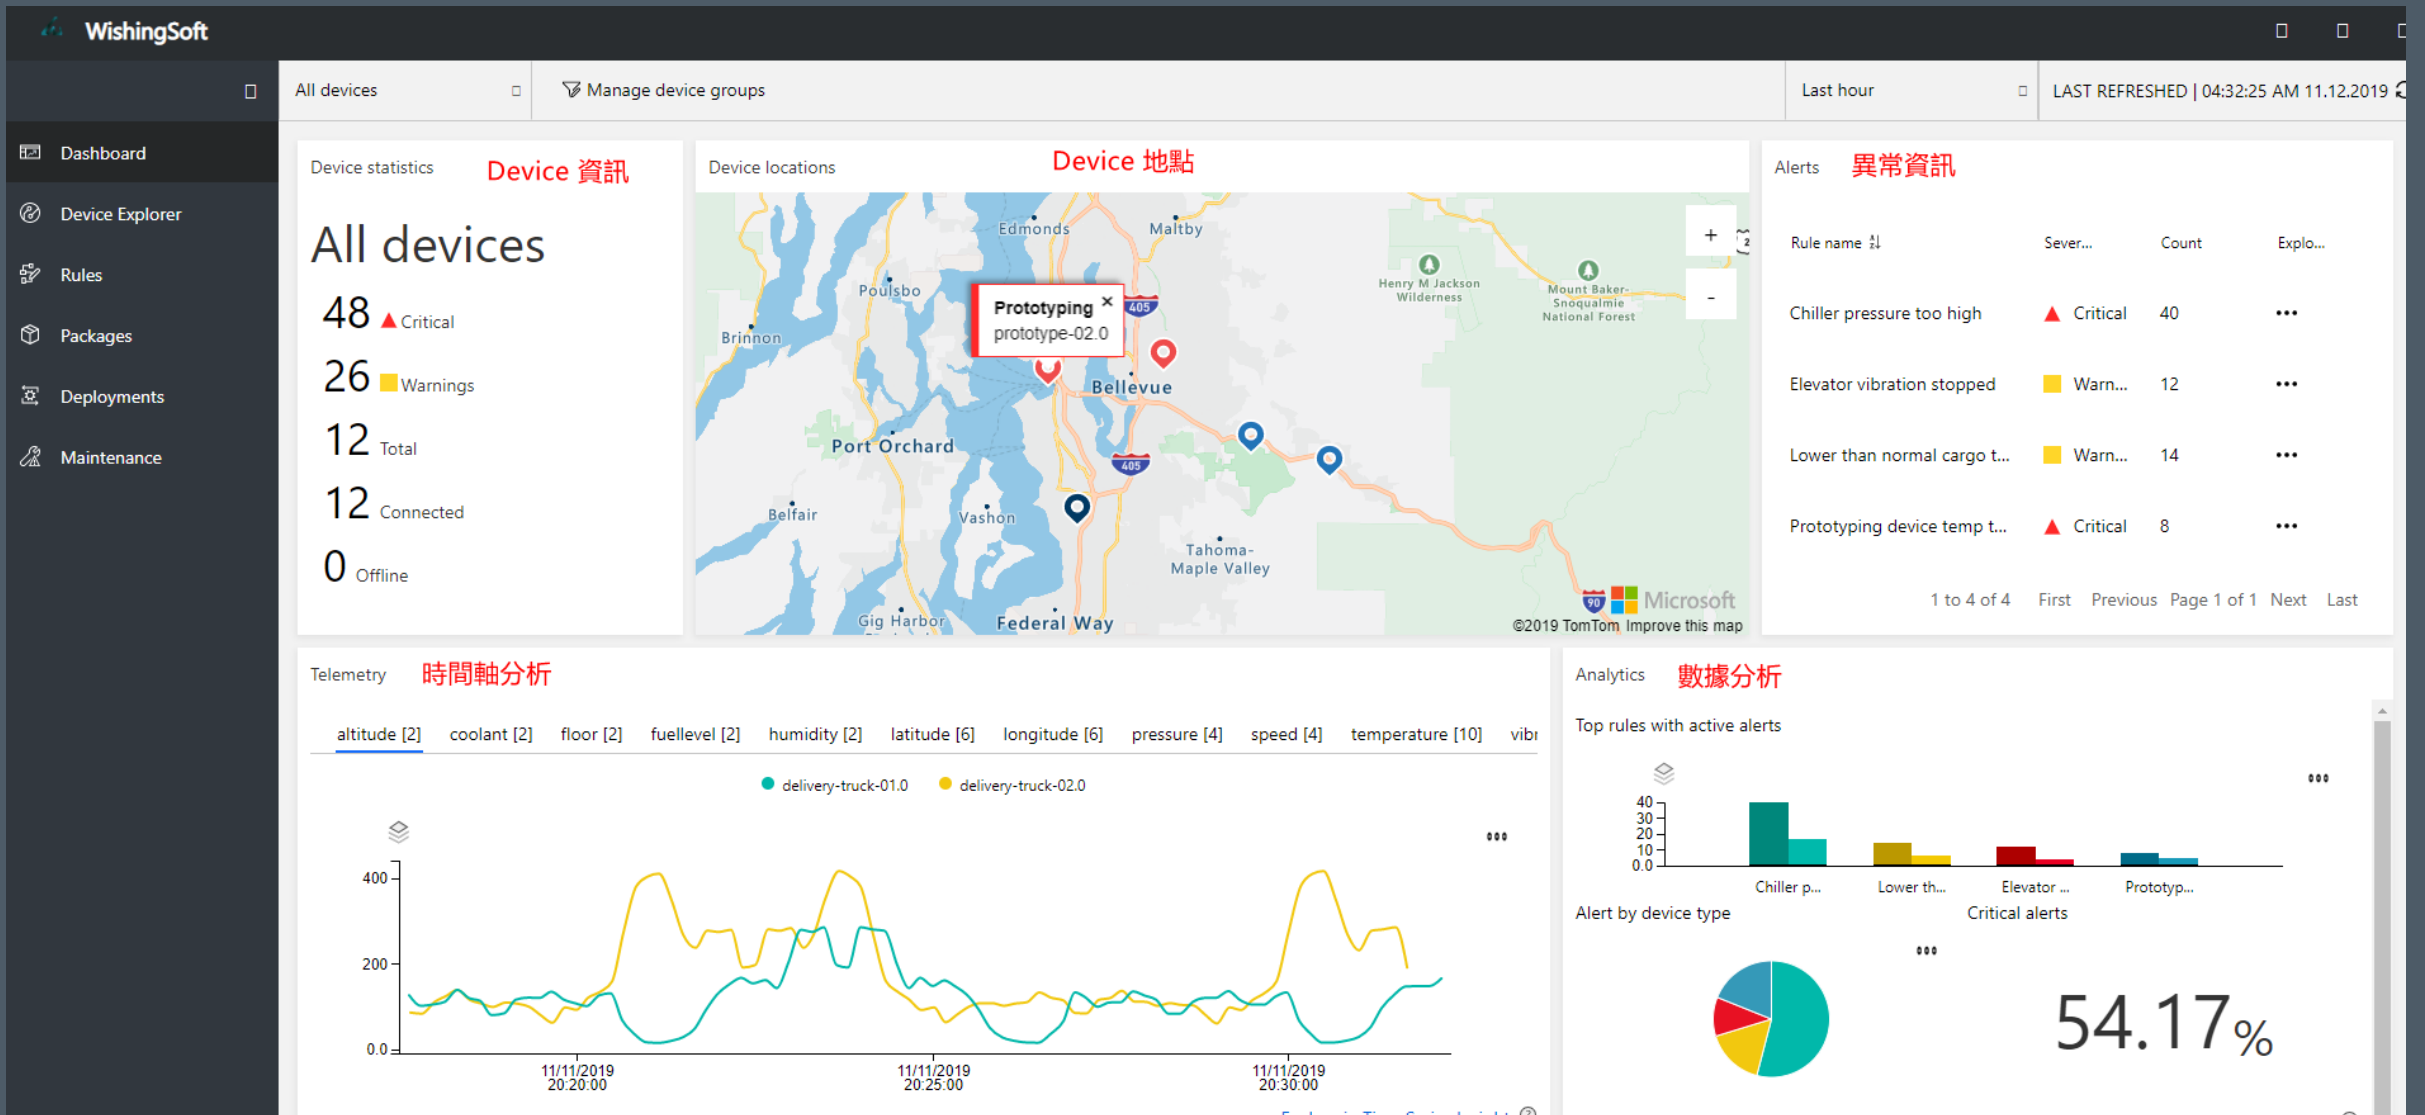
WishingSoft

All devices
Manage device groups
Last hour
LAST REFRESHED | 04:32:25 AM 11.12.2019

Dashboard
Device Explorer
Rules
Packages
Deployments
Maintenance

Device statistics
Device 資訊

All devices
48 Critical
26 Warnings
12 Total
12 Connected
0 Offline

Device locations
Device 地點

Edmonds
Maltby
Poulsbo
Brinnon
Prototyping
prototype-02.0
Bellevue
Port Orchard
Belfair
Vashon
Tahoma-Maple Valley
Gig Harbor
Federal Way
Henry M Jackson Wilderness
Mount Baker-Snoqualmie National Forest
405
90
Microsoft
©2019 TomTom Improve this map
+
-

Alerts
異常資訊

| Rule name | Sever... | Count | Explo... |
|---|---|---|---|
| Chiller pressure too high | Critical | 40 | ••• |
| Elevator vibration stopped | Warn... | 12 | ••• |
| Lower than normal cargo t... | Warn... | 14 | ••• |
| Prototyping device temp t... | Critical | 8 | ••• |

1 to 4 of 4 First Previous Page 1 of 1 Next Last

Telemetry
時間軸分析

altitude [2] coolant [2] floor [2] fuellevel [2] humidity [2] latitude [6] longitude [6] pressure [4] speed [4] temperature [10] vibr

delivery-truck-01.0 delivery-truck-02.0

400
200
0.0
11/11/2019 20:20:00
11/11/2019 20:25:00
11/11/2019 20:30:00

Analytics
數據分析

Top rules with active alerts

40
30
20
10
0.0
Chiller p...
Lower th...
Elevator ...
Prototyp...

Alert by device type
Critical alerts

54.17%